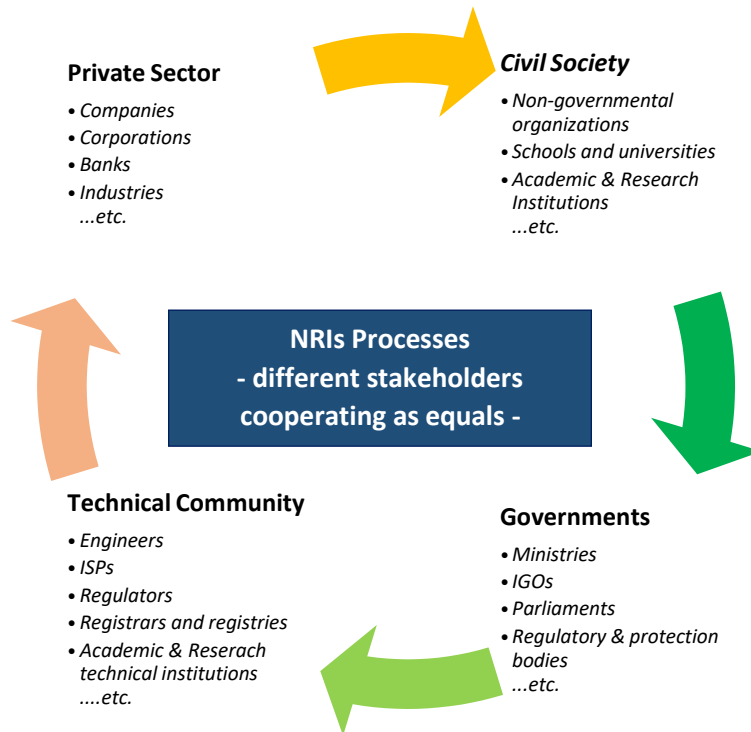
Private Sector
• Companies
• Corporations
• Banks
• Industries
...etc.

Civil Society
• Non-governmental organizations
• Schools and universities
• Academic & Research Institutions
...etc.

NRIs Processes
- different stakeholders cooperating as equals -

Technical Community
• Engineers
• ISPs
• Regulators
• Registrars and registries
• Academic & Reserach technical institutions
....etc.

Governments
• Ministries
• IGOs
• Parliaments
• Regulatory & protection bodies
...etc.